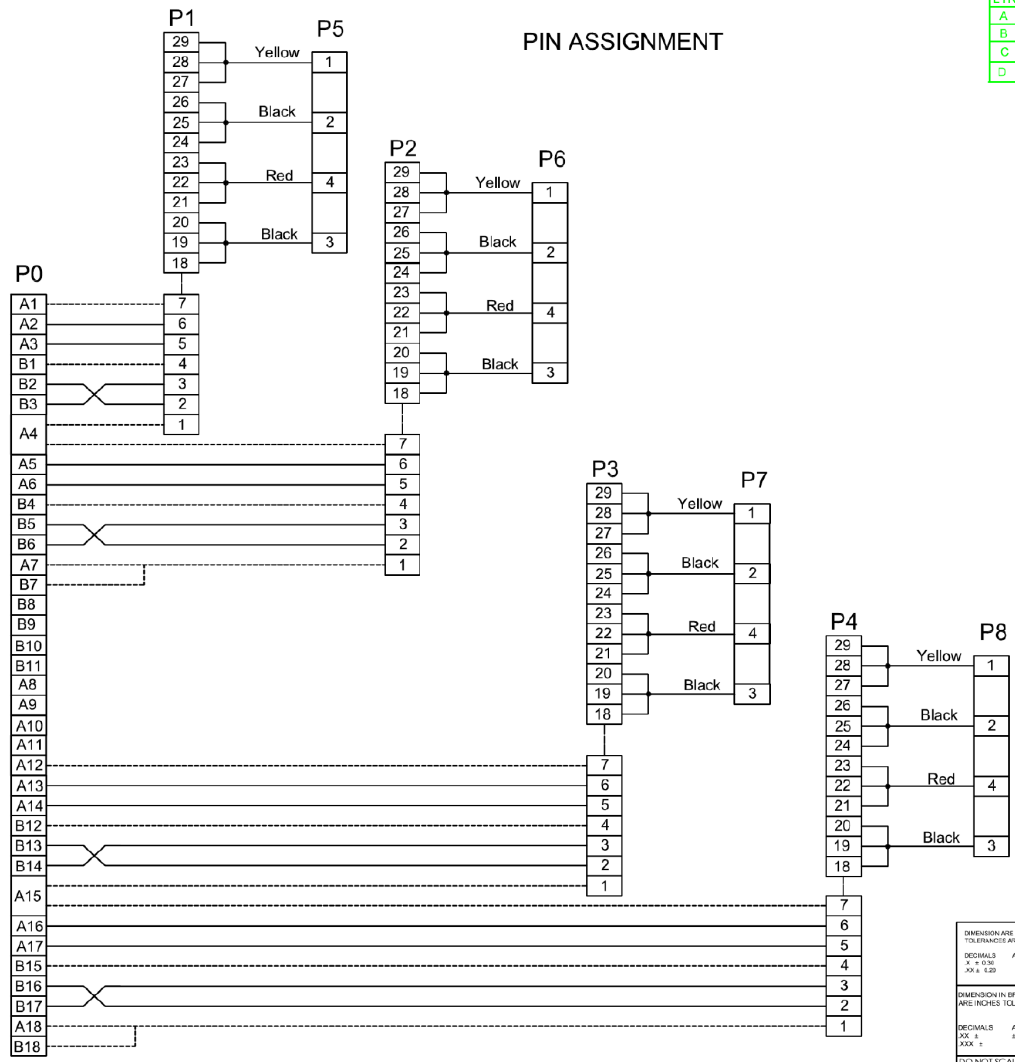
PIN ASSIGNMENT

P1
29
28
27
26
25
24
23
22
21
20
19
18
7
6
5
4
3
2
1

P5
Yellow 1
Black 2
Red 4
Black 3

P2
29
28
27
26
25
24
23
22
21
20
19
18
7
6
5
4
3
2
1

P6
Yellow 1
Black 2
Red 4
Black 3

P0
A1
A2
A3
B1
B2
B3
A4
A5
A6
B4
B5
B6
A7
B7
B8
B9
B10
B11
A8
A9
A10
A11
A12
A13
A14
B12
B13
B14
A15
A16
A17
B15
B16
B17
A18
B18

P3
29
28
27
26
25
24
23
22
21
20
19
18
7
6
5
4
3
2
1

P7
Yellow 1
Black 2
Red 4
Black 3

P4
29
28
27
26
25
24
23
22
21
20
19
18
7
6
5
4
3
2
1

P8
Yellow 1
Black 2
Red 4
Black 3

A
B
C
D

DIMENSION ARE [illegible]
TOLERANCES AR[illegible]
DECIMALS A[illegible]
.X ± 0.30
.XX ± 0.20
DIMENSION IN BR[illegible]
ARE INCHES TOL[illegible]
DECIMALS A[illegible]
.XX ±
.XXX ±
DO NOT SCAL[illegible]